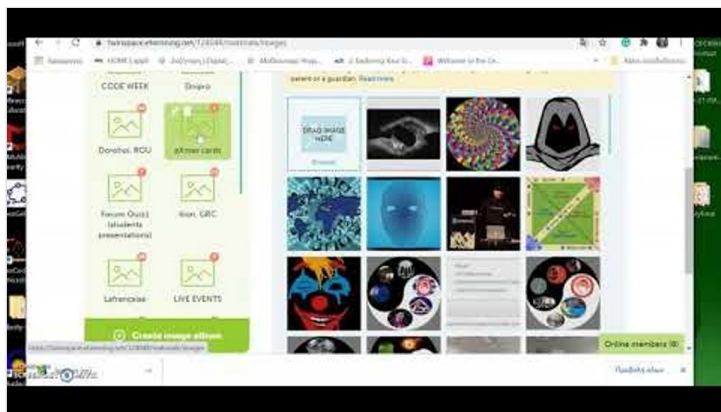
twinspace.etwinning.net/124048/materials/images

CODE WEEK

Dnipro

Donzhol, ROU

ahmer cards

Forum Quizz (students presentations)

Ilion, GRC

Lafrancaise

LIVE EVENTS

Create image album

parent or a guardian. Read more

DRAG IMAGE HERE

Browse

Online members

https://twinspace.etwinning.net/124048/materials/images